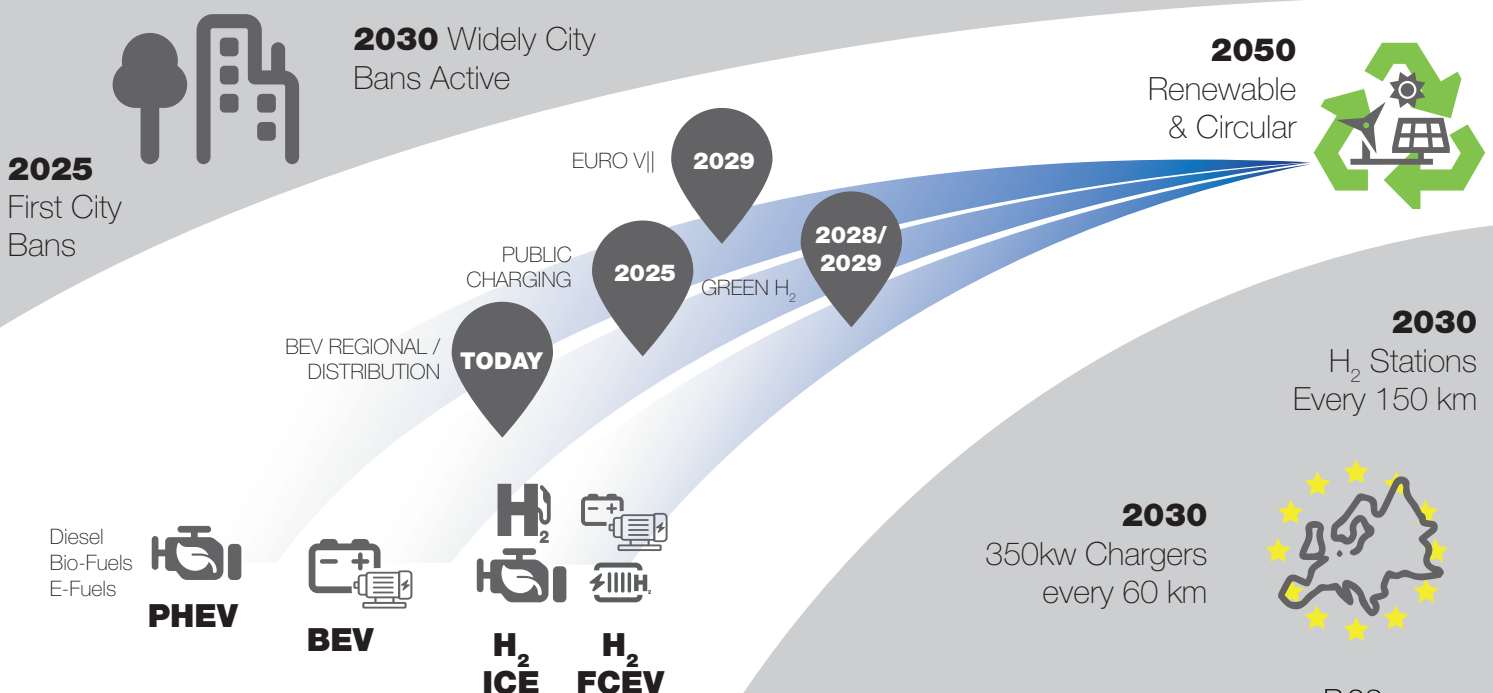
**2030** Widely City Bans Active

**2025**
First City Bans

**2050**
Renewable & Circular

EURO V|| **2029**

PUBLIC CHARGING **2025**

GREEN $H_2$ **2028/ 2029**

BEV REGIONAL / DISTRIBUTION **TODAY**

**2030**
$H_2$ Stations Every 150 km

**2030**
350kw Chargers every 60 km

Diesel
Bio-Fuels
E-Fuels

**PHEV**

**BEV**

$H_2$

$H_2$

**$H_2$ ICE**

**$H_2$ FCEV**

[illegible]